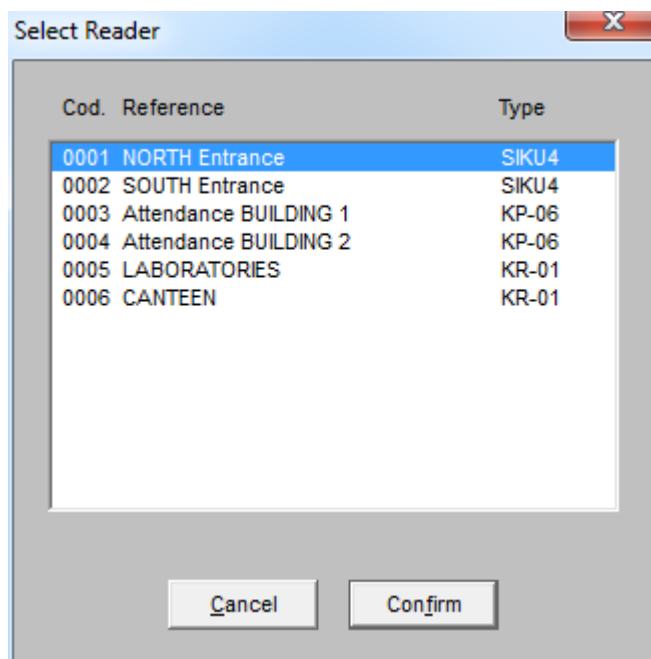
Select Reader

| Cod. | Reference | Type |
|---|---|---|
| 0001 | NORTH Entrance | SIKU4 |
| 0002 | SOUTH Entrance | SIKU4 |
| 0003 | Attendance BUILDING 1 | KP-06 |
| 0004 | Attendance BUILDING 2 | KP-06 |
| 0005 | LABORATORIES | KR-01 |
| 0006 | CANTEEN | KR-01 |

Cancel

Confirm